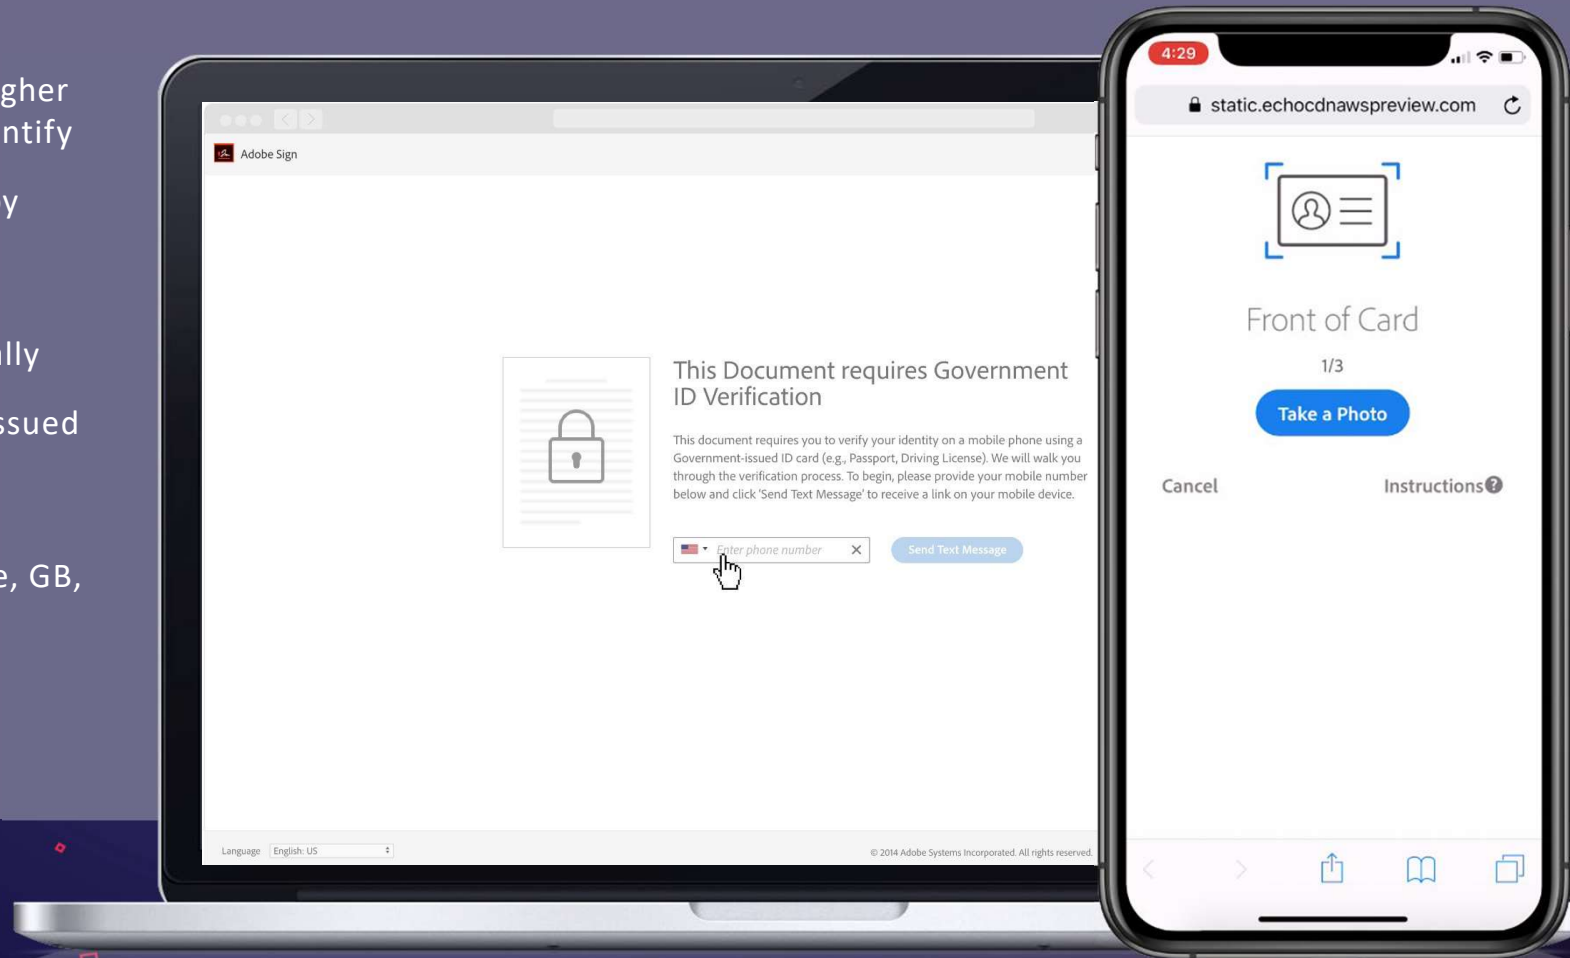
gher
ntify

y

lly

ssued

e, GB,

Adobe Sign

This Document requires Government ID Verification

This document requires you to verify your identity on a mobile phone using a Government-issued ID card (e.g., Passport, Driving License). We will walk you through the verification process. To begin, please provide your mobile number below and click 'Send Text Message' to receive a link on your mobile device.

Enter phone number

Send Text Message

Language English: US

© 2014 Adobe Systems Incorporated. All rights reserved.

4:29

static.echocdnawspreview.com

Front of Card

1/3

Take a Photo

Cancel

Instructions